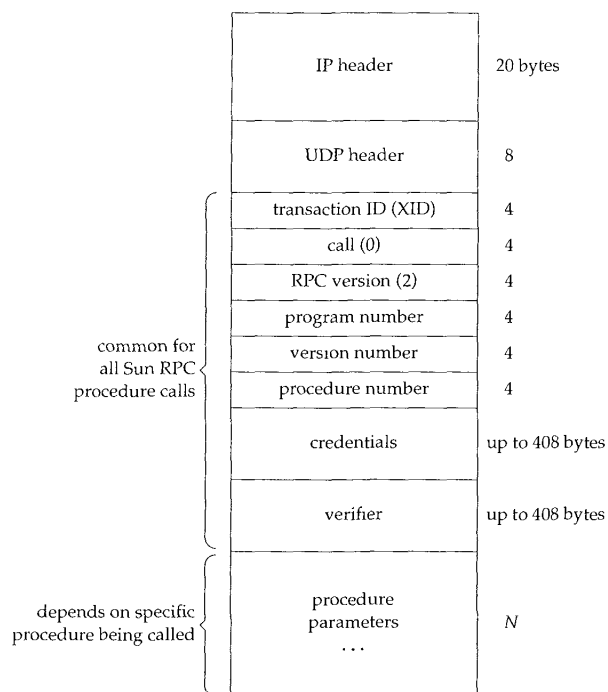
IP header
20 bytes

UDP header
8

transaction ID (XID)
4

call (0)
4

RPC version (2)
4

program number
4

version number
4

procedure number
4

credentials
up to 408 bytes

verifier
up to 408 bytes

common for all Sun RPC procedure calls

depends on specific procedure being called

procedure parameters
...
$N$